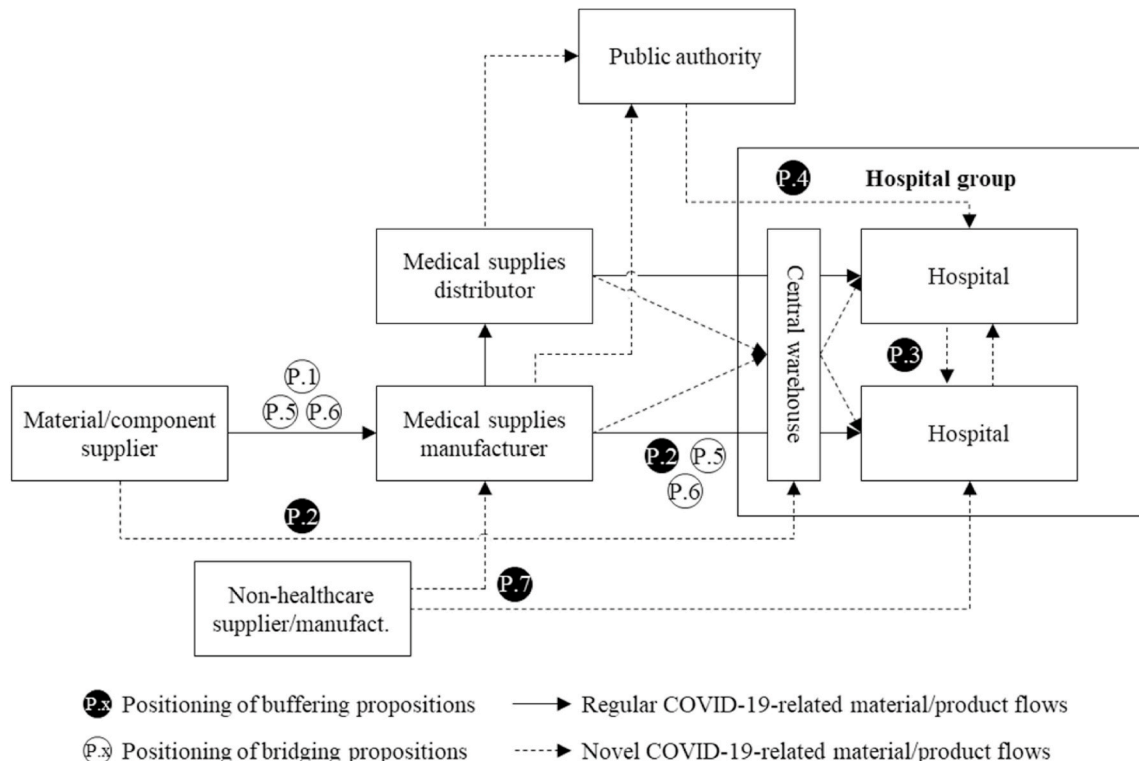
Public authority

P.4

Hospital group

Medical supplies distributor

Central warehouse

Hospital

P.3

P.1

P.5 P.6

Material/component supplier

Medical supplies manufacturer

Hospital

P.2 P.5

P.6

P.2

Non-healthcare supplier/manufact.

P.7

P.x Positioning of buffering propositions

P.x Positioning of bridging propositions

Regular COVID-19-related material/product flows

Novel COVID-19-related material/product flows